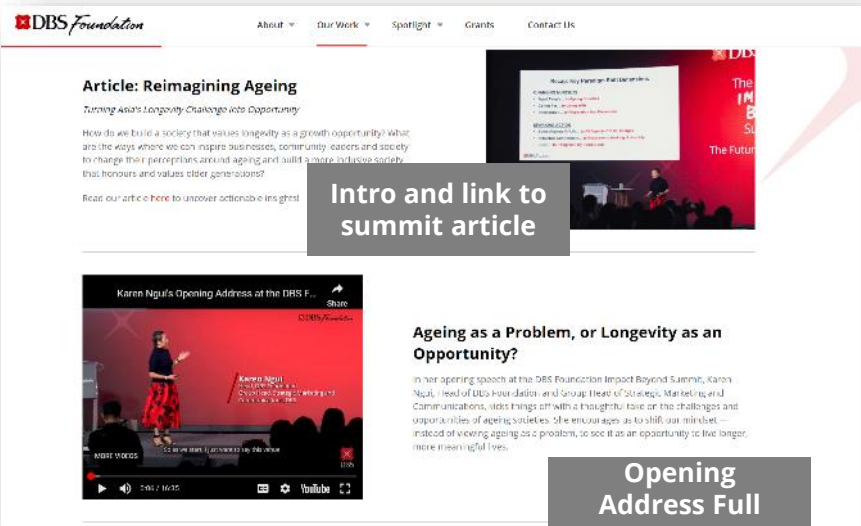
DBS Foundation

About ▾ Our Work ▾ Spotlight ▾ Grants Contact Us

Article: Reimagining Ageing

Turning Asia's Longevity Challenge into Opportunity

How do we build a society that values longevity as a growth opportunity? What are the ways where we can inspire businesses, community leaders and society to change their perceptions around ageing and build a more inclusive society that honours and values older generations?

Read our article here to uncover actionable insights!

Intro and link to summit article

The IM B S The Futur

Karen Ngui's Opening Address at the DBS F...

Share

DBS Foundation

Karen Ngui

MORE VIDEOS

2:06 / 16:35

YouTube

Ageing as a Problem, or Longevity as an Opportunity?

In her opening speech at the DBS Foundation Impact Beyond Summit, Karen Ngui, Head of DBS Foundation and Group Head of Strategic Marketing and Communications, kicks things off with a thoughtful take on the challenges and opportunities of ageing societies. She encourages us to shift our mindset — instead of viewing ageing as a problem, to see it as an opportunity to live longer, more meaningful lives.

Opening Address Full